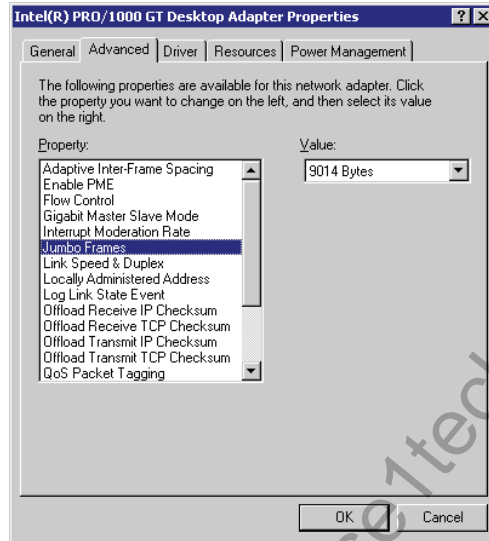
Intel(R) PRO/1000 GT Desktop Adapter Properties ? X

General | Advanced | Driver | Resources | Power Management

The following properties are available for this network adapter. Click the property you want to change on the left, and then select its value on the right.

Property:

Adaptive Inter-Frame Spacing
Enable PME
Flow Control
Gigabit Master Slave Mode
Interrupt Moderation Rate
Jumbo Frames
Link Speed & Duplex
Locally Administered Address
Log Link State Event
Offload Receive IP Checksum
Offload Receive TCP Checksum
Offload Transmit IP Checksum
Offload Transmit TCP Checksum
QoS Packet Tagging

Value:

9014 Bytes

OK Cancel

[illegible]